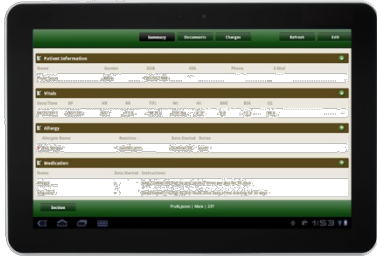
Summary Documents Charges Refresh Edit

Patient Information

Name Gender DOB SSN Phone E-Mail

Vitals

Date/Time BP HR RR TPJ Ht Wt BMI BSA O2

Allergy

Allergen Name Reaction Date Started Notes

Medication

Name Date Started Instructions

Section

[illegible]

1:53